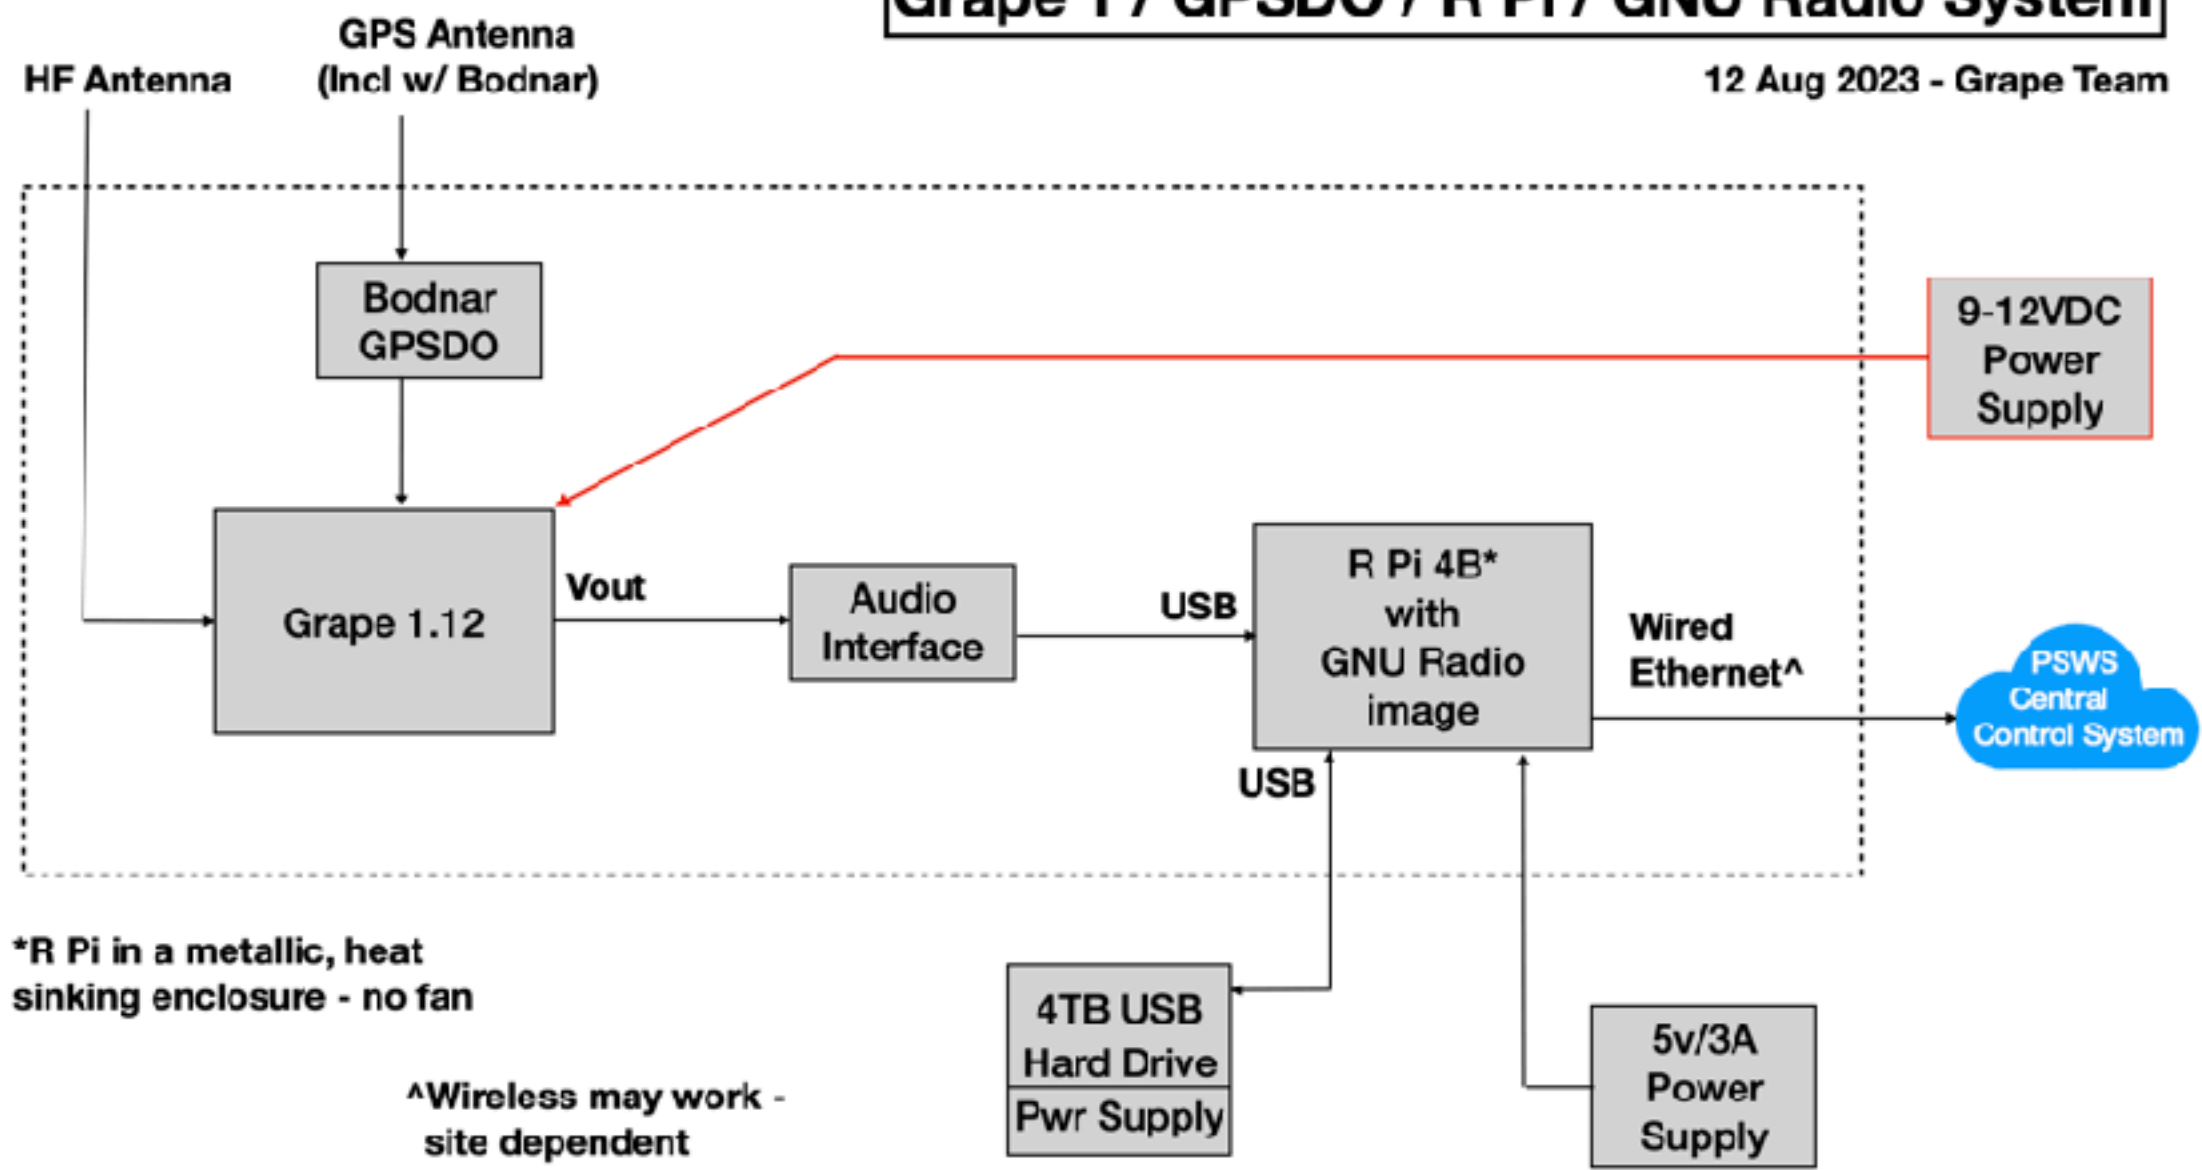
Grape 1 / GPSDO / R Pi / GNU Radio System

GPS Antenna (Incl w/ Bodnar)

HF Antenna

12 Aug 2023 - Grape Team

Bodnar GPSDO

9-12VDC Power Supply

Grape 1.12

Vout

Audio Interface

USB

R Pi 4B* with GNU Radio image

Wired Ethernet^

PSWS Central Control System

USB

*R Pi in a metallic, heat sinking enclosure - no fan

4TB USB Hard Drive

Pwr Supply

5v/3A Power Supply

^Wireless may work - site dependent